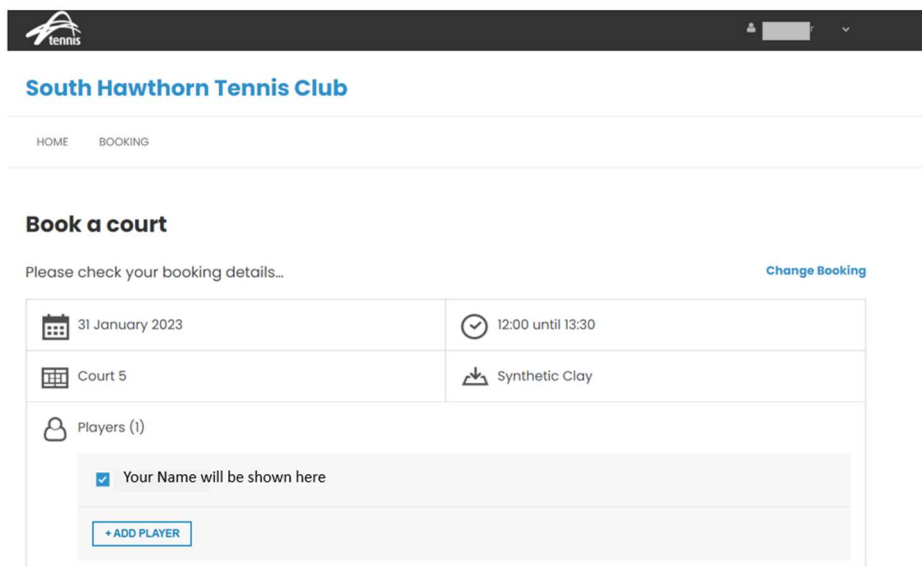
tennis

South Hawthorn Tennis Club

HOME BOOKING

Book a court

Please check your booking details...

Change Booking

| 31 January 2023 | 12:00 until 13:30 |
|---|---|
| Court 5 | Synthetic Clay |

Players (1)

Your Name will be shown here

+ ADD PLAYER